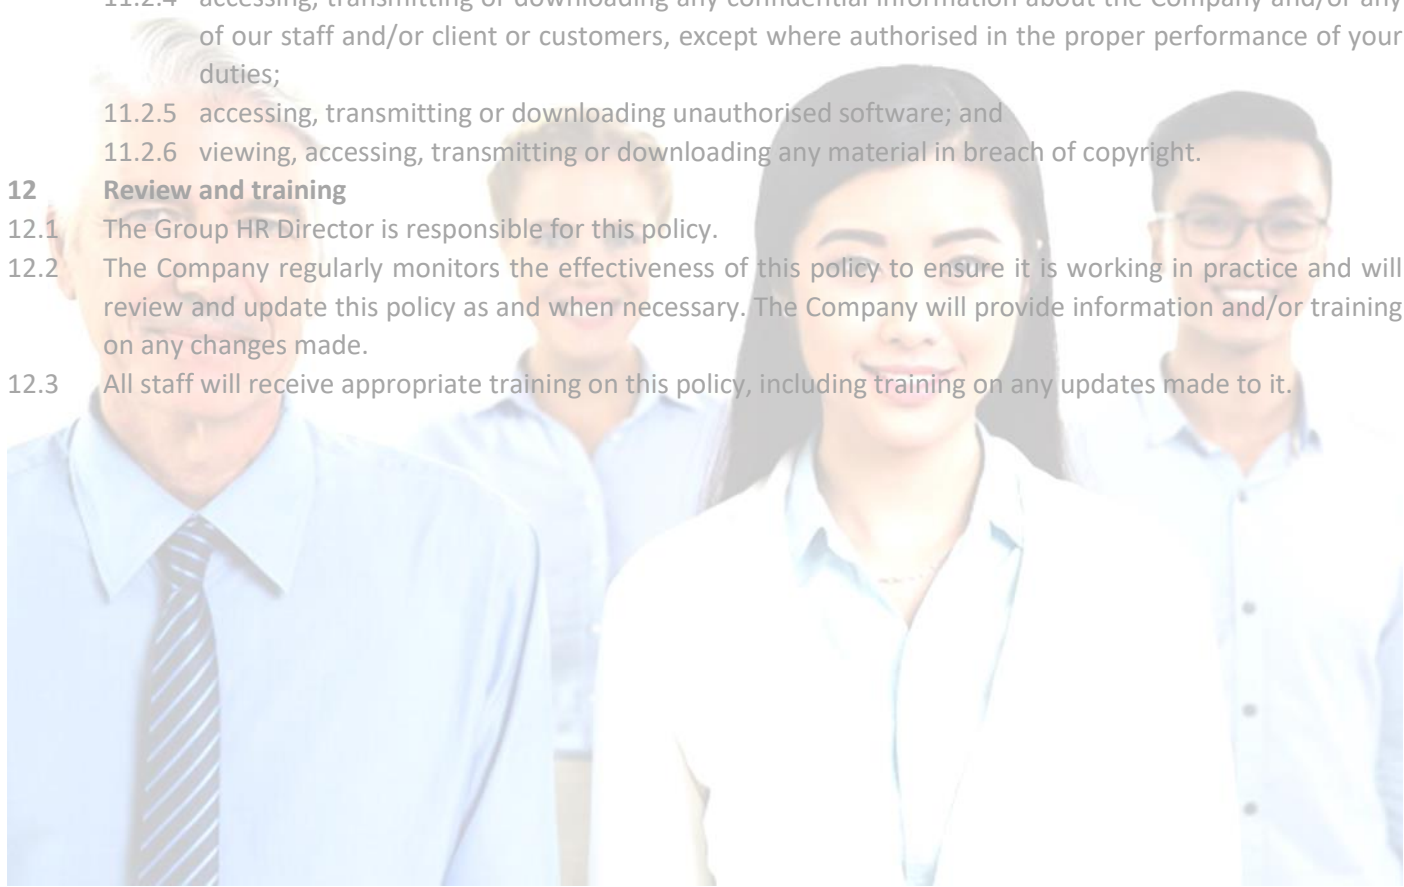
11.2.4 accessing, transmitting or downloading any confidential information about the Company and/or any of our staff and/or client or customers, except where authorised in the proper performance of your duties;

11.2.5 accessing, transmitting or downloading unauthorised software; and

11.2.6 viewing, accessing, transmitting or downloading any material in breach of copyright.

12 Review and training

12.1 The Group HR Director is responsible for this policy.

12.2 The Company regularly monitors the effectiveness of this policy to ensure it is working in practice and will review and update this policy as and when necessary. The Company will provide information and/or training on any changes made.

12.3 All staff will receive appropriate training on this policy, including training on any updates made to it.